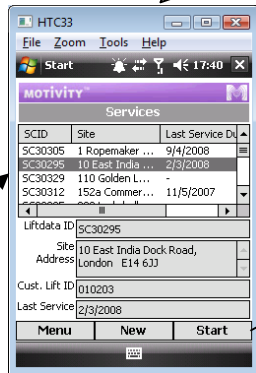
HTC33

File Zoom Tools Help

Start 17:40

MOTIVITY

Services

| SCID | Site | Last Service Du |
|---|---|---|
| SC30305 | 1 Ropemaker ... | 9/4/2008 |
| SC30295 | 10 East India ... | 2/3/2008 |
| SC30329 | 110 Golden L... | - |
| SC30312 | 152a Commer... | 11/5/2007 |

Liftdata ID SC30295

Site Address 10 East India Dock Road, London E14 6JJ

Cust. Lift ID 010203

Last Service 2/3/2008

Menu New Start